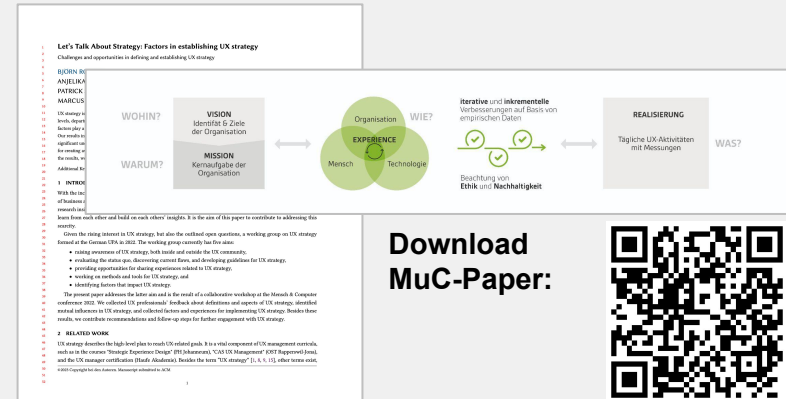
Let's Talk About Strategy: Factors in establishing UX strategy

Challenges and opportunities in defining and establishing UX strategy

BJORN RO
ANJELIKA
PATRICK
MARCUS

UX strategy is
levels, depart
factors play a
Our results in
significant un
for creating a
the results, w

Additional Ke

1 INTRO

With the inc
of business a
research (ini
learn from each other and build on each others' insights. It is the aim of this paper to contribute to addressing this security.

Given the rising interest in UX strategy, but also the outlined open questions, a working group on UX strategy formed at the German UPA in 2022. The working group currently has five aims:

• raising awareness of UX strategy, both inside and outside the UX community,
• evaluating the status quo, discovering current flaws, and developing guidelines for UX strategy,
• providing opportunities for sharing experiences related to UX strategy,
• working on methods and tools for UX strategy, and
• identifying factors that impact UX strategy.

The present paper addresses the latter aim and is the result of a collaborative workshop at the Mensch & Computer conference 2022. We collected UX professionals' feedback about definitions and aspects of UX strategy, identified mutual influences in UX strategy, and collected factors and experiences for implementing UX strategy. Besides these results, we contribute recommendations and follow-up steps for further engagement with UX strategy.

2 RELATED WORK

UX strategy describes the high-level plan to reach UX-related goals. It is a vital component of UX management curricula, such as in the courses "Strategic Experience Design" (FH Johanneum), "CAS UX Management" (OST Rapperswil-Jona), and the UX manager certification (Haufe Akademie). Besides the term "UX strategy" [1, 6, 9, 15], other terms exist,

©2023 Copyright held by the owner/author(s). Manuscript submitted to ACM

1

WOHIN?

WARUM?

VISION
Identität & Ziele der Organisation

MISSION
Kernaufgabe der Organisation

Organisation
EXPERIENCE
Mensch
Technologie

WIE?

iterative und inkrementelle Verbesserungen auf Basis von empirischen Daten

Beachtung von
Ethik und Nachhaltigkeit

REALISIERUNG
Tägliche UX-Aktivitäten mit Messungen

WAS?

Download
MuC-Paper: